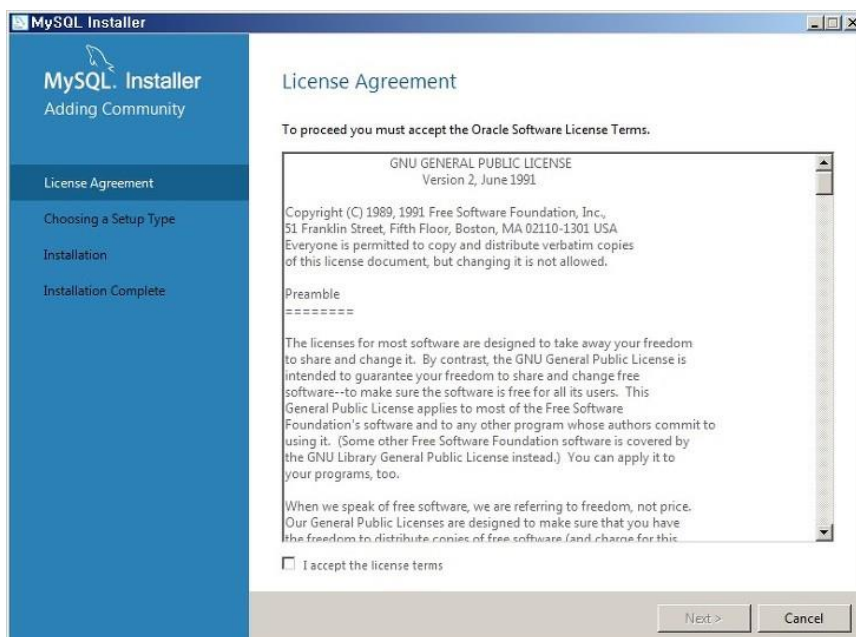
MySQL Installer

MySQL. Installer
Adding Community

License Agreement
Choosing a Setup Type
Installation
Installation Complete

License Agreement

To proceed you must accept the Oracle Software License Terms.

GNU GENERAL PUBLIC LICENSE
Version 2, June 1991

Copyright (C) 1989, 1991 Free Software Foundation, Inc., 51 Franklin Street, Fifth Floor, Boston, MA 02110-1301 USA
Everyone is permitted to copy and distribute verbatim copies of this license document, but changing it is not allowed.

Preamble
========

The licenses for most software are designed to take away your freedom to share and change it. By contrast, the GNU General Public License is intended to guarantee your freedom to share and change free software--to make sure the software is free for all its users. This General Public License applies to most of the Free Software Foundation's software and to any other program whose authors commit to using it. (Some other Free Software Foundation software is covered by the GNU Library General Public License instead.) You can apply it to your programs, too.

When we speak of free software, we are referring to freedom, not price. Our General Public Licenses are designed to make sure that you have the freedom to distribute copies of free software (and charge for this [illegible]

I accept the license terms

Next >
Cancel